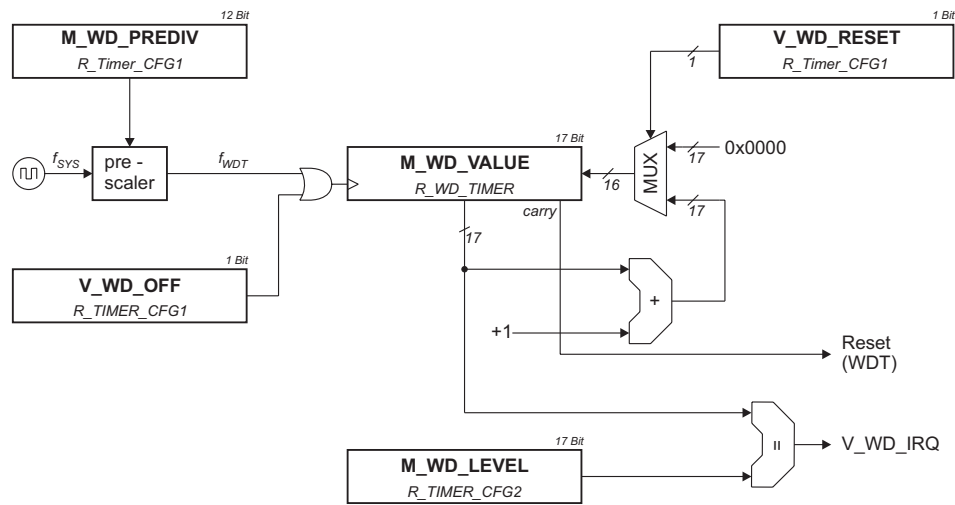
12 Bit
M_WD_PREDIV
R_Timer_CFG1

1 Bit
V_WD_RESET
R_Timer_CFG1

1

$f_{SYS}$
pre - scaler
$f_{WDT}$

17 Bit
M_WD_VALUE
R_WD_TIMER
carry

16
MUX
17
0x0000
17

17

1 Bit
V_WD_OFF
R_TIMER_CFG1

+

+1

Reset (WDT)

17 Bit
M_WD_LEVEL
R_TIMER_CFG2

=

V_WD_IRQ